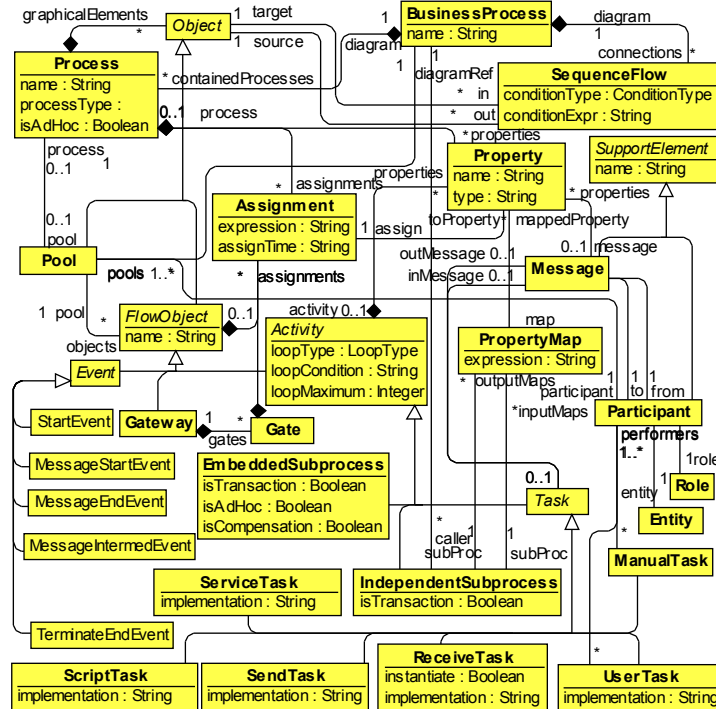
graphicalElements
*
Object
1 target
1 source
1
BusinessProcess
name : String
diagram
1
diagram
connections *
Process
name : String
processType :
isAdHoc : Boolean
* containedProcesses
1
diagramRef
1
* in
* out
SequenceFlow
conditionType : ConditionType
conditionExpr : String
0..1 process
* properties
process
0..1
1
Property
name : String
type : String
properties
*
SupportElement
name : String
* assignments
Assignment
expression : String
assignTime : String
1 assign
toProperty
* properties
mappedProperty
0..1
pool
Pool
pools 1..*
* assignments
outMessage 0..1
inMessage 0..1
0..1 message
Message
1 pool
*
objects
FlowObject
name : String
0..1
activity 0..1
Activity
loopType : LoopType
loopCondition : String
loopMaximum : Integer
map
PropertyMap
expression : String
Event
* outputMaps
participant
1
to
1
from
StartEvent
Gateway
1
*
gates
Gate
*inputMaps
Participant
performers
1..*
1
role
MessageStartEvent
EmbeddedSubprocess
isTransaction : Boolean
isAdHoc : Boolean
isCompensation : Boolean
entity
1
Role
MessageEndEvent
Entity
0..1
Task
MessageIntermedEvent
*
caller
subProc
1
1
subProc
*
ManualTask
ServiceTask
implementation : String
IndependentSubprocess
isTransaction : Boolean
TerminateEndEvent
*
ScriptTask
implementation : String
SendTask
implementation : String
ReceiveTask
instantiate : Boolean
implementation : String
UserTask
implementation : String